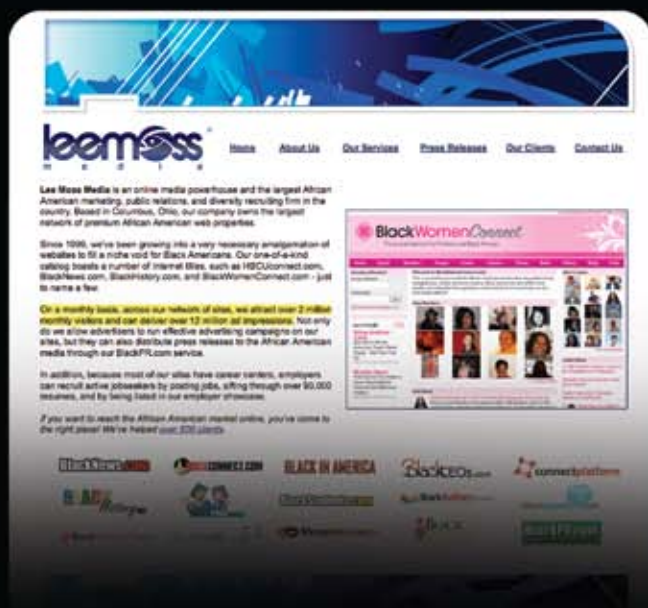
leemoss media

Home About Us Our Services Press Releases Our Clients Contact Us

Lee Moss Media is an online media powerhouse and the largest African American marketing, public relations, and diversity recruiting firm in the country. Based in Columbus, Ohio, our company owns the largest network of premium African American web properties.

Since 1996, we've been growing into a very necessary amalgamation of websites to fill a niche void for Black Americans. Our one-of-a-kind catalog boasts a number of internet titles, such as HBCUconnect.com, BlackNews.com, Blackhistory.com, and BlackWomenConnect.com - just to name a few.

On a monthly basis, across our network of sites, we attract over 2 million monthly visitors and can deliver over 12 million ad impressions. Not only do we allow advertisers to run effective advertising campaigns on our sites, but they can also distribute press releases to the African American media through our BlackPR.com service.

In addition, because most of our sites have career centers, employers can recruit active jobseekers by posting jobs, sifting through over 90,000 resumes, and by being listed in our employer showcase.

If you want to reach the African American market online, you've come to the right place! We've helped over 500 clients.

BlackWomenConnect

BlackNews.com HBCUCONNECT.COM BLACK IN AMERICA BlackCEOs.com connectplatform

BLACK History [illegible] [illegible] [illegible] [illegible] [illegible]

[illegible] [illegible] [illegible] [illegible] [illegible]